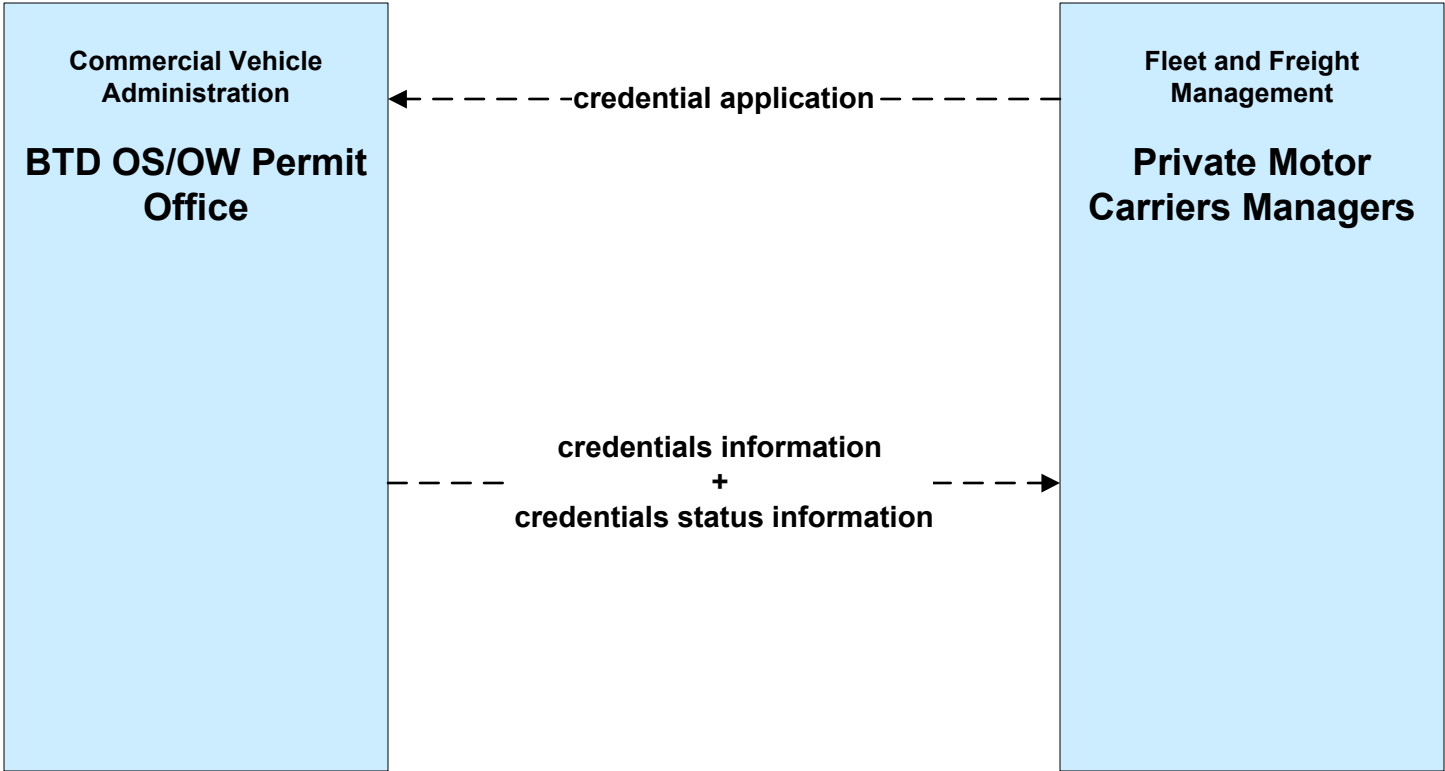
Commercial Vehicle Administration

BTD OS/OW Permit Office

credential application

Fleet and Freight Management

Private Motor Carriers Managers

credentials information
+
credentials status information